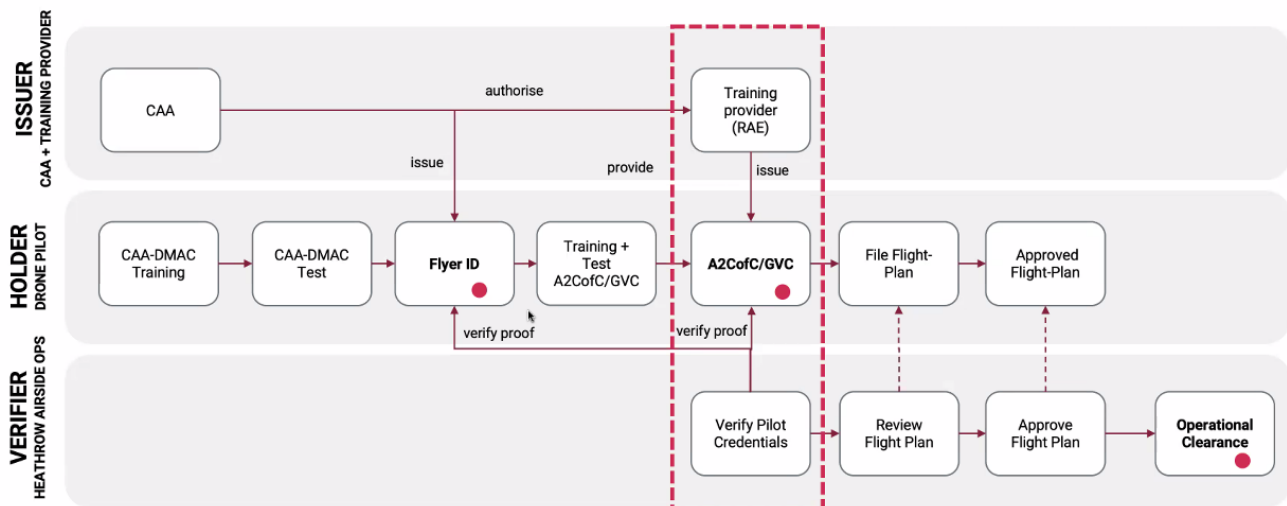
ISSUER
CAA + TRAINING PROVIDER

CAA

authorise

Training provider (RAE)

issue

provide

issue

HOLDER
DRONE PILOT

CAA-DMAC Training

CAA-DMAC Test

Flyer ID

Training + Test A2CofC/GVC

A2CofC/GVC

File Flight-Plan

Approved Flight-Plan

verify proof

verify proof

VERIFIER
HEATHROW AIRSIDE OPS

Verify Pilot Credentials

Review Flight Plan

Approve Flight Plan

Operational Clearance